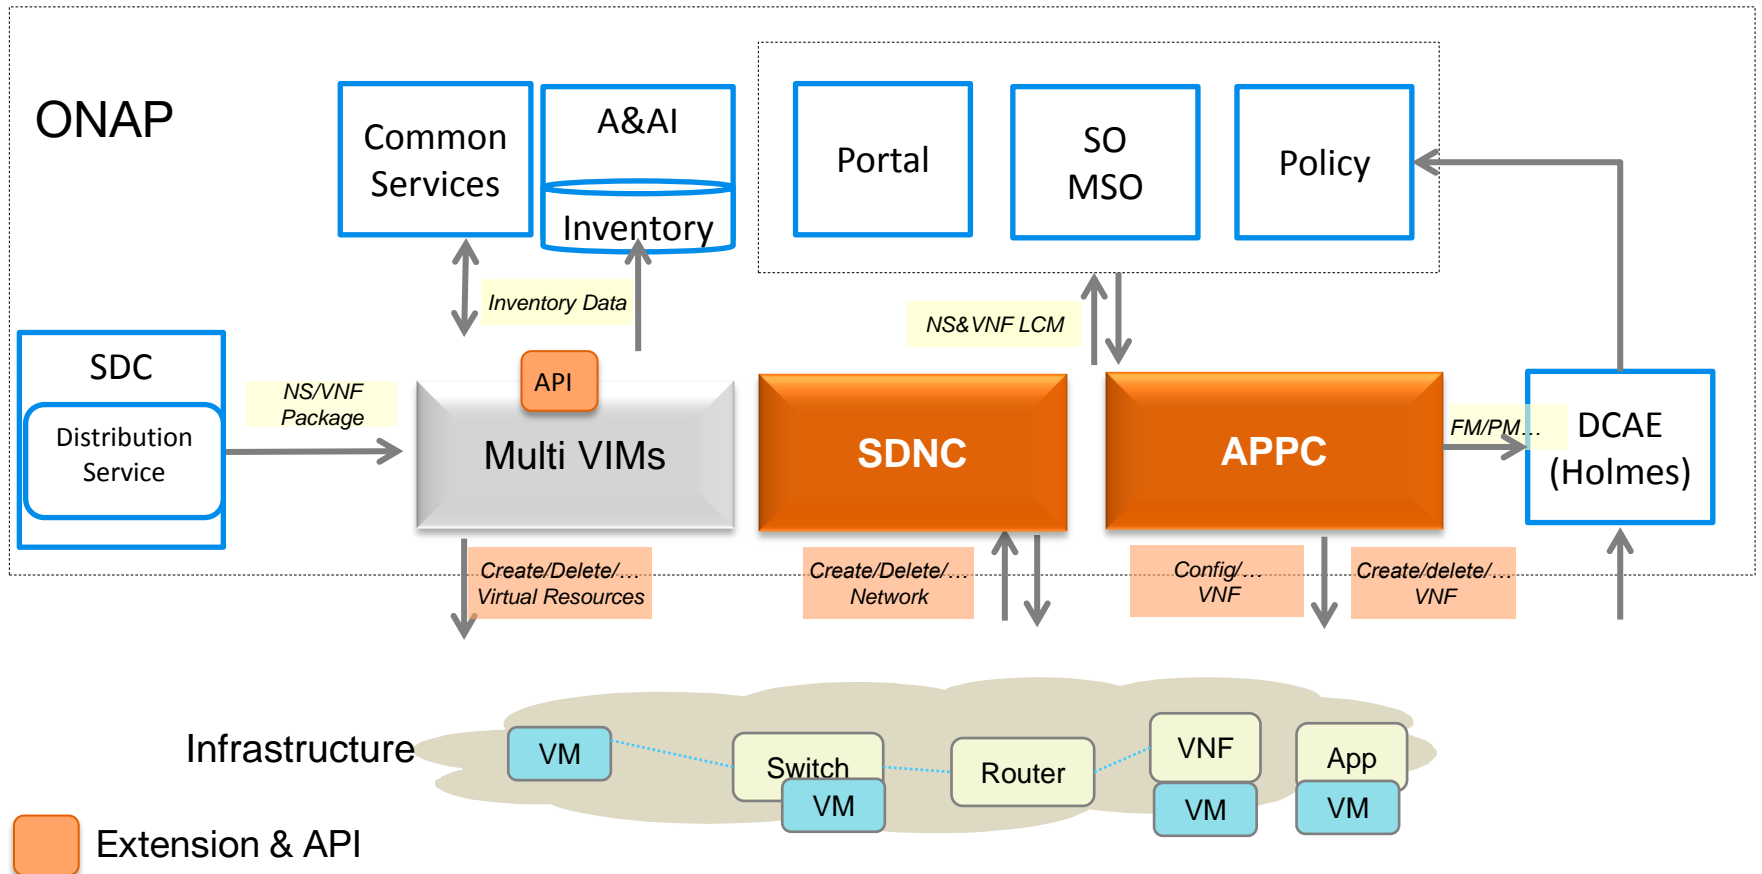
ONAP

Common Services

A&AI

Inventory

Portal

SO
MSO

Policy

Inventory Data

NS&VNF LCM

SDC

Distribution Service

NS/VNF Package

API

Multi VIMs

SDNC

APPC

FM/PM...

DCAE (Holmes)

Create/Delete/... Virtual Resources

Create/Delete/... Network

Config/... VNF

Create/delete/... VNF

Infrastructure

VM

Switch

VM

Router

VNF

VM

App

VM

Extension & API